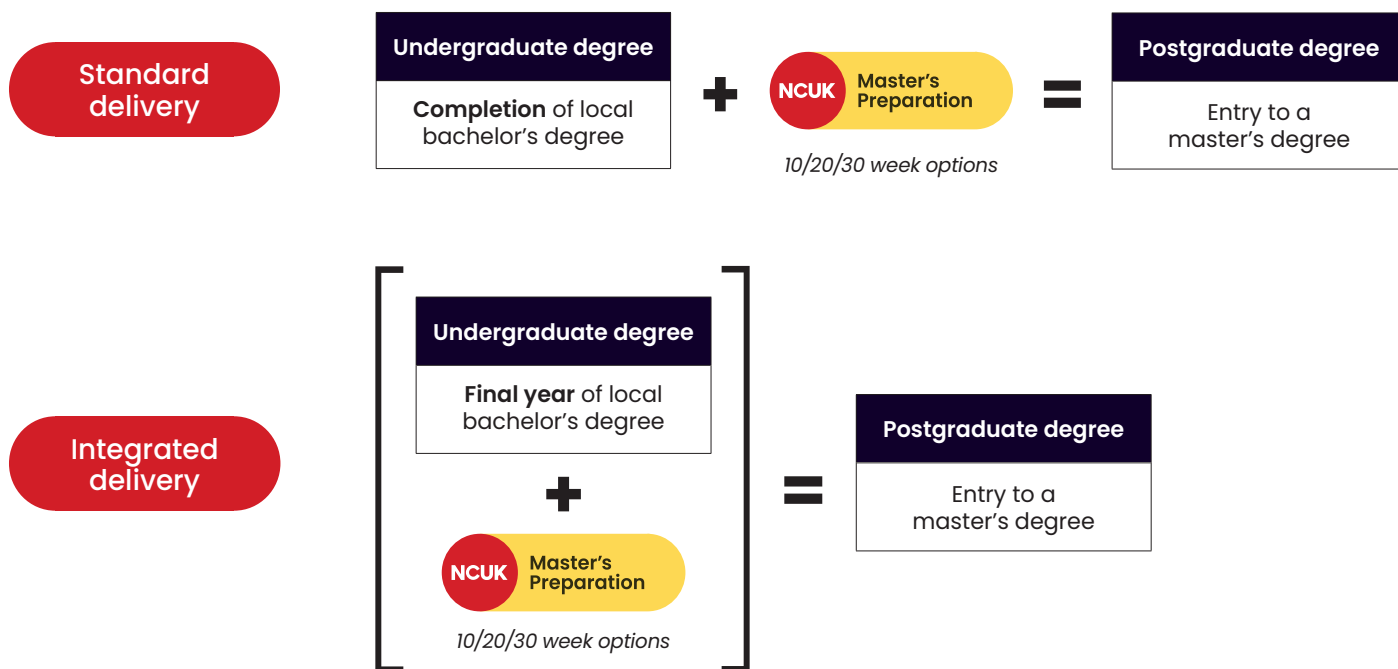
Standard delivery

Undergraduate degree

Completion of local bachelor’s degree

+

NCUK Master’s Preparation

10/20/30 week options

=

Postgraduate degree

Entry to a master’s degree

Integrated delivery

Undergraduate degree

Final year of local bachelor’s degree

+

NCUK Master’s Preparation

10/20/30 week options

=

Postgraduate degree

Entry to a master’s degree